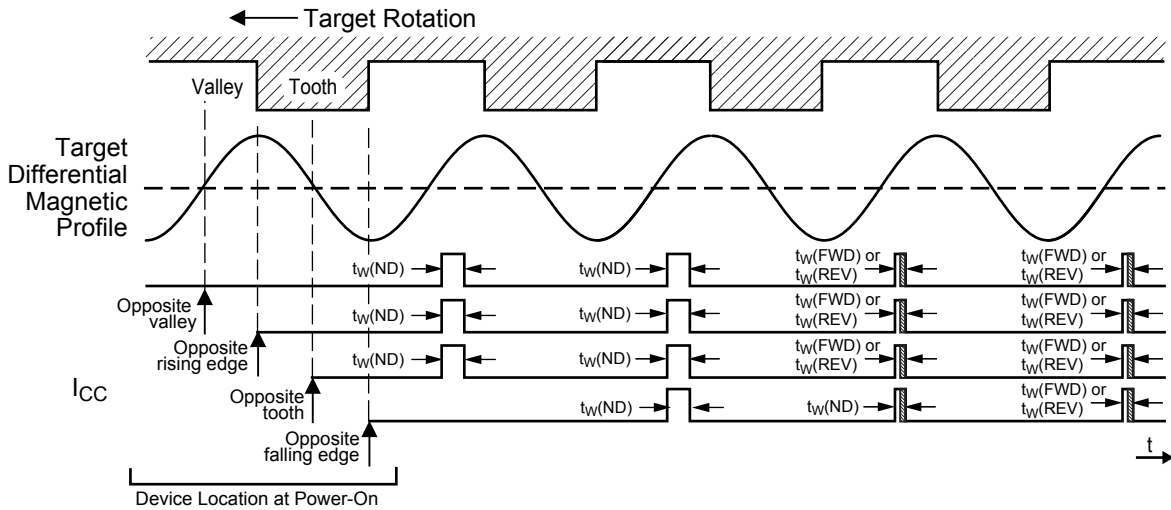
Target Rotation

Valley

Tooth

Target Differential Magnetic Profile

$t_W$(ND)

$t_W$(ND)

$t_W$(FWD) or $t_W$(REV)

$t_W$(FWD) or $t_W$(REV)

Opposite valley

$t_W$(ND)

$t_W$(ND)

$t_W$(FWD) or $t_W$(REV)

$t_W$(FWD) or $t_W$(REV)

Opposite rising edge

$t_W$(ND)

$t_W$(ND)

$t_W$(FWD) or $t_W$(REV)

$t_W$(FWD) or $t_W$(REV)

$I_{CC}$

Opposite tooth

$t_W$(ND)

$t_W$(ND)

$t_W$(FWD) or $t_W$(REV)

Opposite falling edge

t

Device Location at Power-On